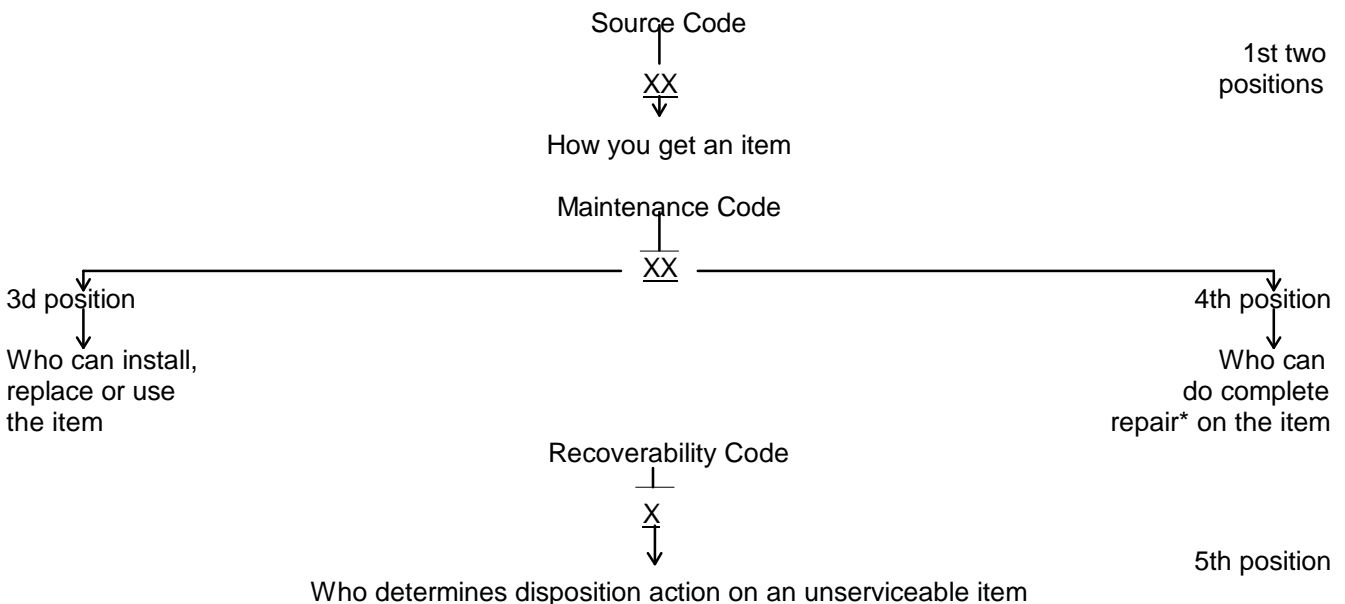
Source Code

XX

How you get an item

1st two positions

Maintenance Code

XX

3d position

Who can install, replace or use the item

4th position

Who can do complete repair* on the item

Recoverability Code

X

5th position

Who determines disposition action on an unserviceable item